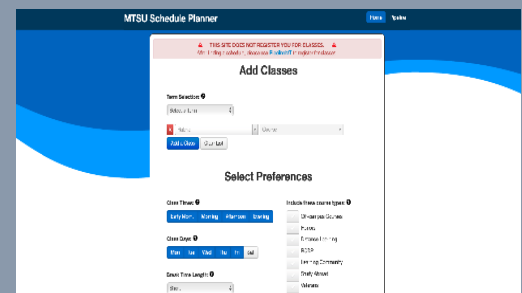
MTSU Schedule Planner

Home Update

⚠ THIS SITE DOES NOT REGISTER YOU FOR CLASSES. ⚠
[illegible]

Add Classes

Term Selection ❓

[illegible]

× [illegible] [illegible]

Add a Class Clear List

Select Preferences

Class Times ❓

Early Mor... Morning Afternoon Evening

Class Days ❓

Mon Tue Wed Thu Fri Sat

Break Time Length ❓

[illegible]

Include these course types ❓

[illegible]

Honors

Distance Learning

RODP

Learning Community

Study Abroad

Veterans